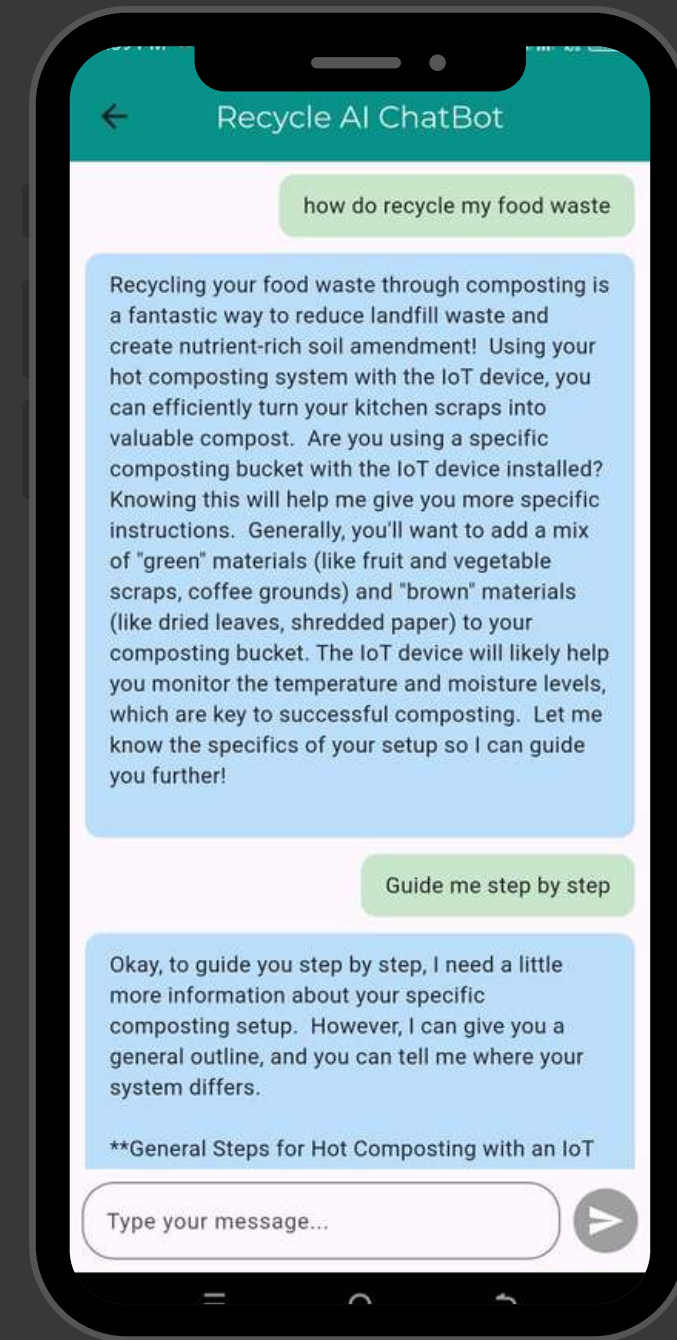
Recycle AI ChatBot

how do recycle my food waste

Recycling your food waste through composting is a fantastic way to reduce landfill waste and create nutrient-rich soil amendment! Using your hot composting system with the IoT device, you can efficiently turn your kitchen scraps into valuable compost. Are you using a specific composting bucket with the IoT device installed? Knowing this will help me give you more specific instructions. Generally, you'll want to add a mix of "green" materials (like fruit and vegetable scraps, coffee grounds) and "brown" materials (like dried leaves, shredded paper) to your composting bucket. The IoT device will likely help you monitor the temperature and moisture levels, which are key to successful composting. Let me know the specifics of your setup so I can guide you further!

Guide me step by step

Okay, to guide you step by step, I need a little more information about your specific composting setup. However, I can give you a general outline, and you can tell me where your system differs.

**General Steps for Hot Composting with an IoT

Type your message...